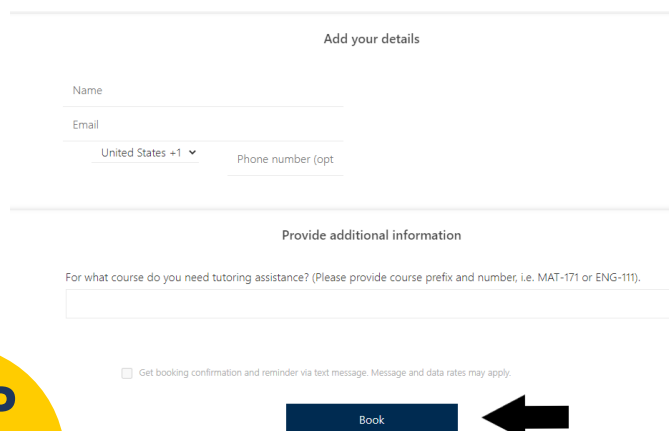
Add your details

Name

Email

United States +1

Phone number (opt

Provide additional information

For what course do you need tutoring assistance? (Please provide course prefix and number, i.e. MAT-171 or ENG-111).

Get booking confirmation and reminder via text message. Message and data rates may apply.

Book